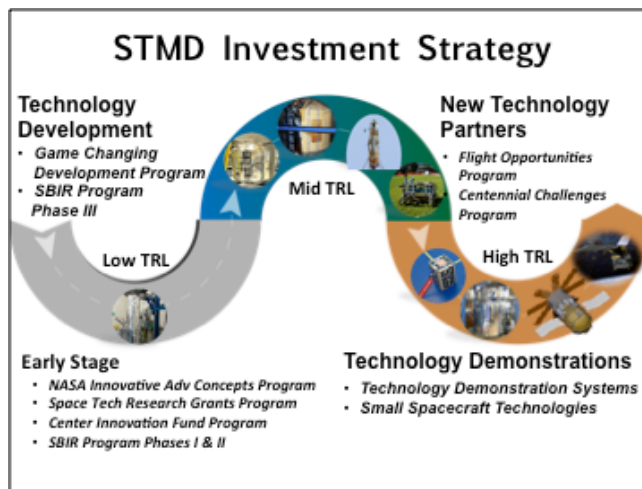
STMD Investment Strategy

Technology Development
• Game Changing Development Program
• SBIR Program Phase III

New Technology Partners
• Flight Opportunities Program
• Centennial Challenges Program

Mid TRL

Low TRL

High TRL

Early Stage
• NASA Innovative Adv Concepts Program
• Space Tech Research Grants Program
• Center Innovation Fund Program
• SBIR Program Phases I & II

Technology Demonstrations
• Technology Demonstration Systems
• Small Spacecraft Technologies